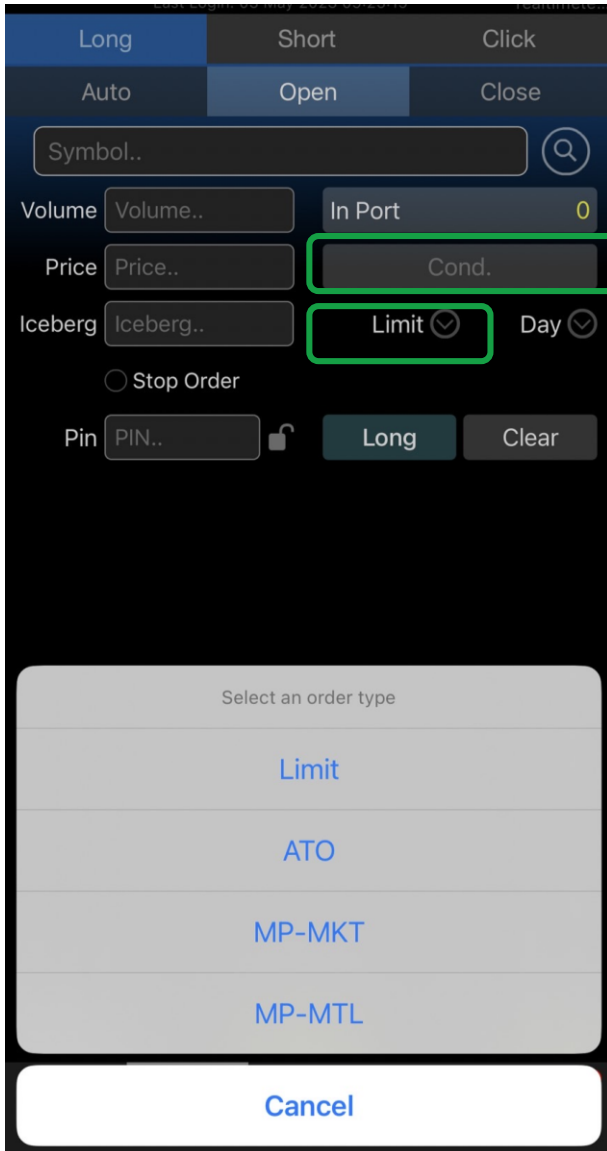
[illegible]

Long Short Click

Auto Open Close

Symbol..

Volume Volume..

In Port 0

Price Price..

Cond.

Iceberg Iceberg..

Limit

Day

Stop Order

Pin PIN..

Long Clear

Select an order type

Limit

ATO

MP-MKT

MP-MTL

Cancel